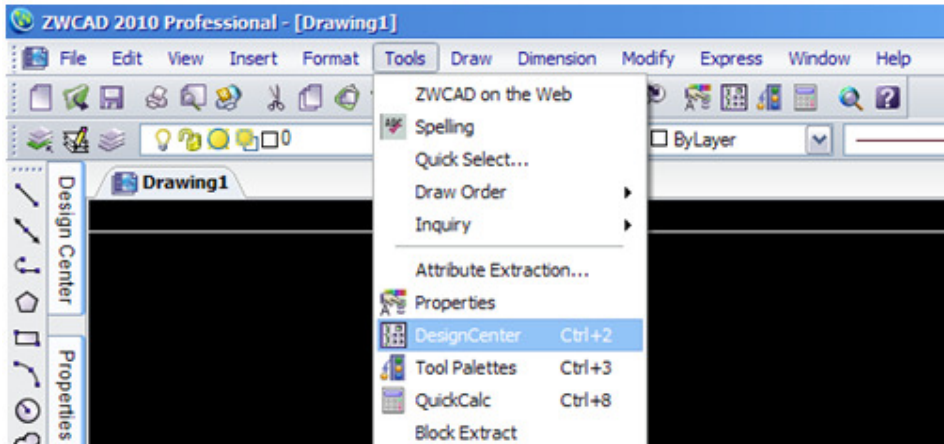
ZWCAD 2010 Professional - [Drawing1]

File Edit View Insert Format Tools Draw Dimension Modify Express Window Help

0

ByLayer

Drawing1

Design Center

Properties

ZWCAD on the Web
Spelling
Quick Select...
Draw Order
Inquiry
Attribute Extraction...
Properties
DesignCenter Ctrl+2
Tool Palettes Ctrl+3
QuickCalc Ctrl+8
Block Extract